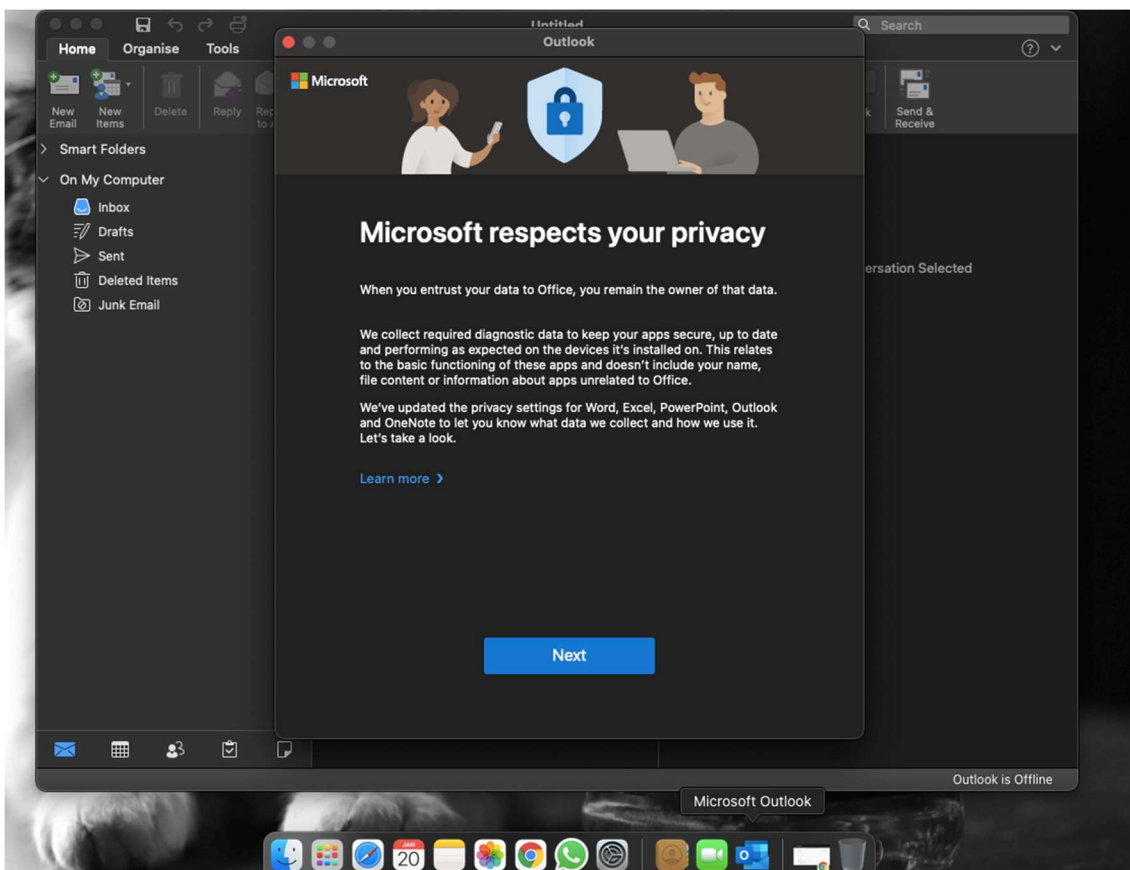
Untitled

Search

Home Organise Tools

New Email

New Items

Delete

Reply

Rep to A

k

Send & Receive

Smart Folders

On My Computer

Inbox

Drafts

Sent

Deleted Items

Junk Email

ersation Selected

Outlook

Microsoft

Microsoft respects your privacy

When you entrust your data to Office, you remain the owner of that data.

We collect required diagnostic data to keep your apps secure, up to date and performing as expected on the devices it's installed on. This relates to the basic functioning of these apps and doesn't include your name, file content or information about apps unrelated to Office.

We've updated the privacy settings for Word, Excel, PowerPoint, Outlook and OneNote to let you know what data we collect and how we use it. Let's take a look.

Learn more >

Next

Outlook is Offline

Microsoft Outlook

JAN 20